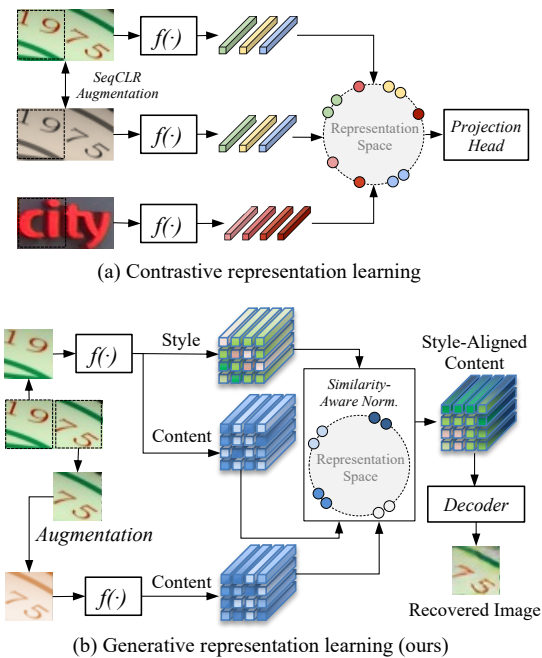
$f(\cdot)$

SeqCLR Augmentation

$f(\cdot)$

Representation Space

Projection Head

$f(\cdot)$

(a) Contrastive representation learning

$f(\cdot)$

Style

Style-Aligned Content

Similarity-Aware Norm.

Content

Representation Space

Decoder

Augmentation

$f(\cdot)$

Content

Recovered Image

(b) Generative representation learning (ours)